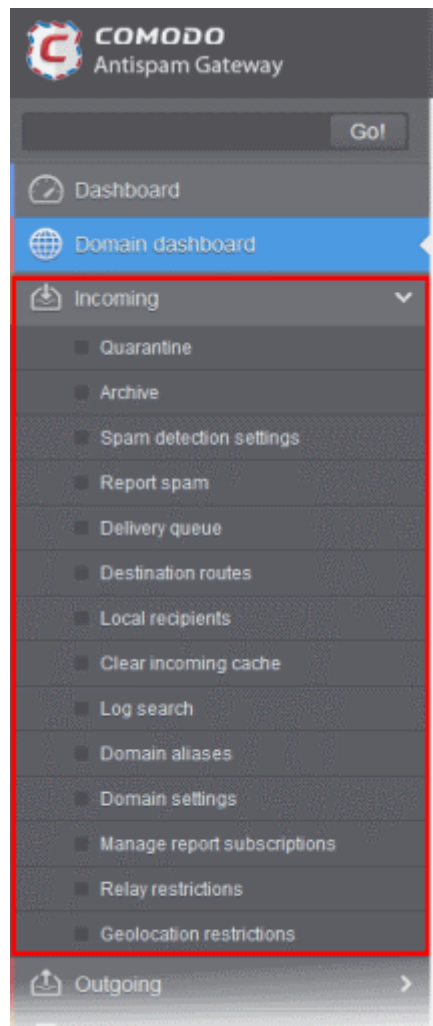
COMODO
Antispam Gateway

Go!

Dashboard

Domain dashboard

Incoming

Quarantine

Archive

Spam detection settings

Report spam

Delivery queue

Destination routes

Local recipients

Clear incoming cache

Log search

Domain aliases

Domain settings

Manage report subscriptions

Relay restrictions

Geolocation restrictions

Outgoing